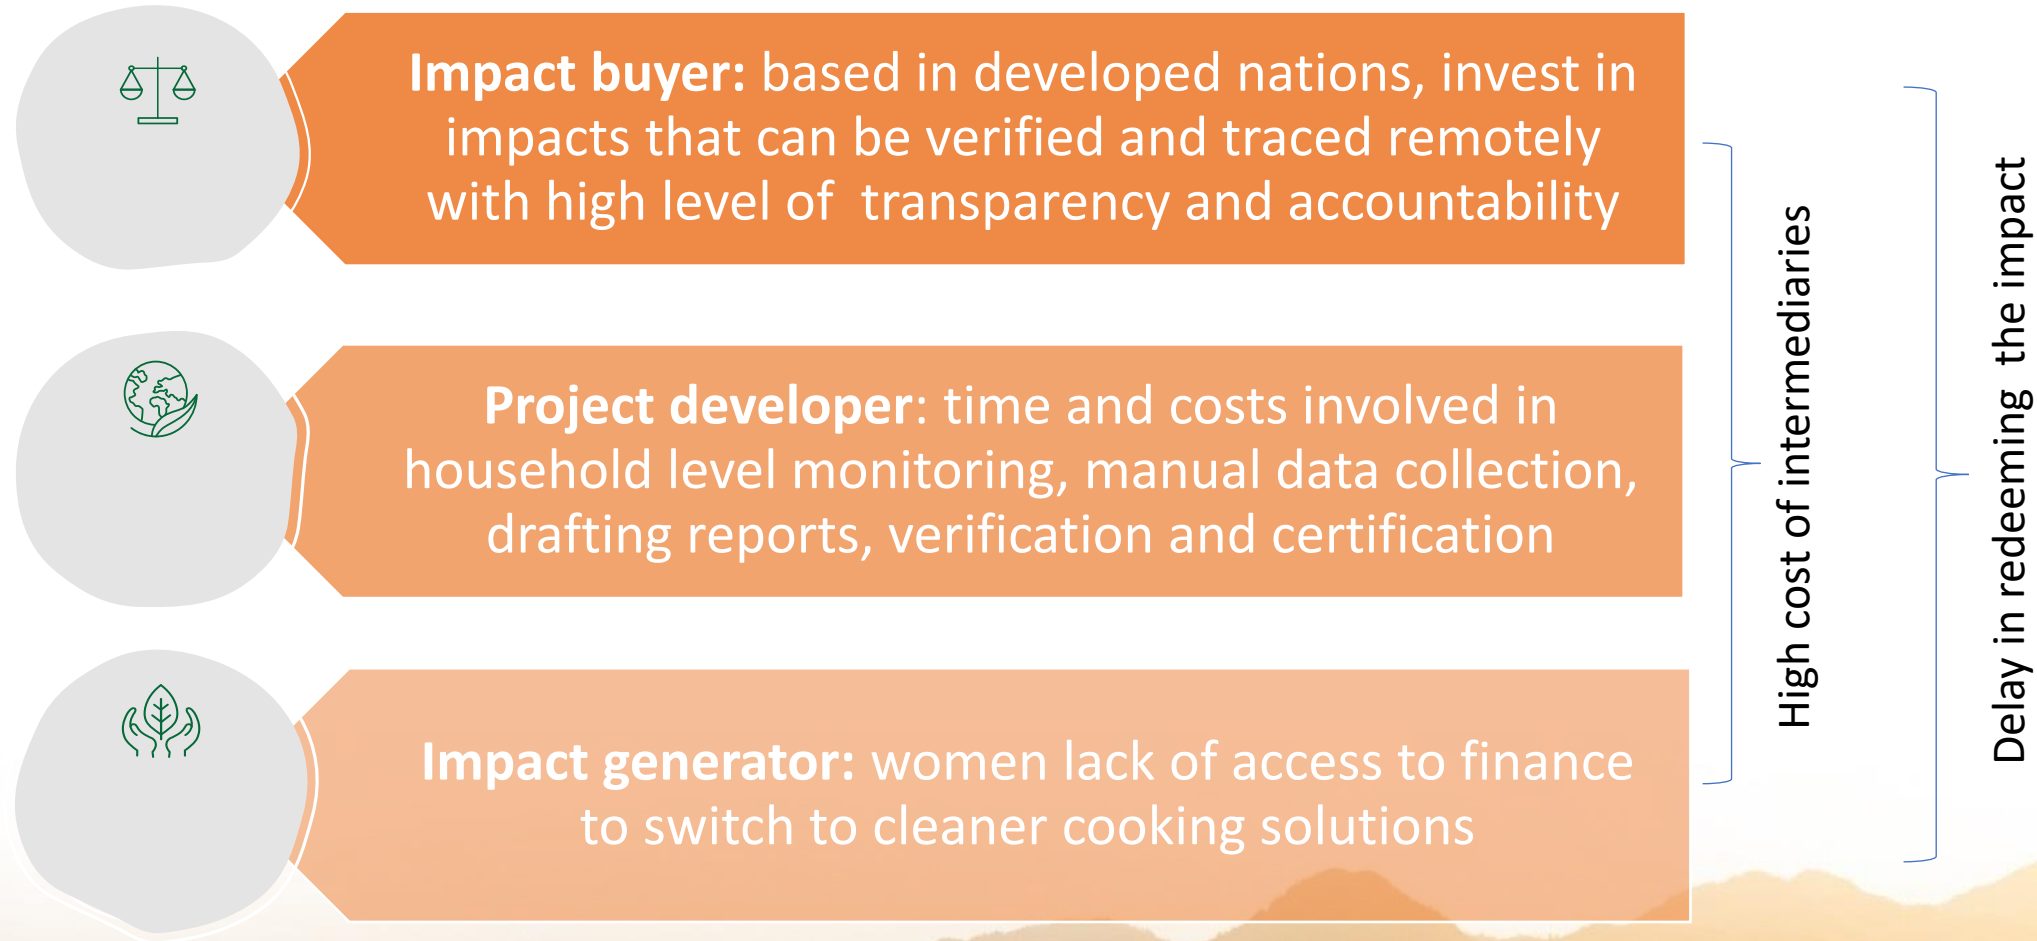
**Impact buyer:** based in developed nations, invest in impacts that can be verified and traced remotely with high level of transparency and accountability

**Project developer**: time and costs involved in household level monitoring, manual data collection, drafting reports, verification and certification

**Impact generator:** women lack of access to finance to switch to cleaner cooking solutions

High cost of intermediaries

Delay in redeeming the impact